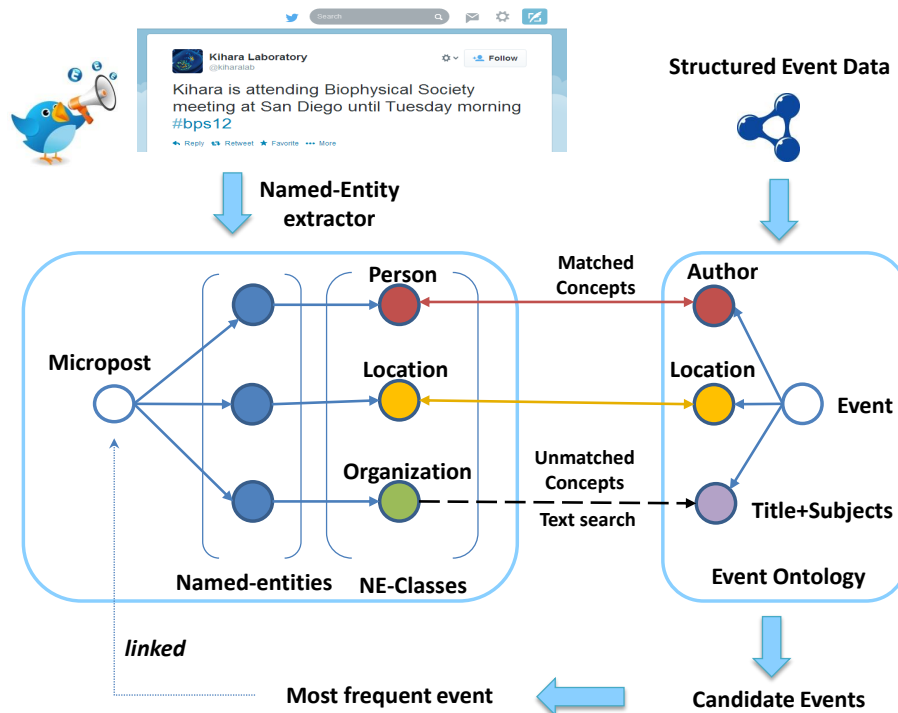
Search

Kihara Laboratory
@kiharalab

Follow

Kihara is attending Biophysical Society meeting at San Diego until Tuesday morning #bps12

Reply Retweet Favorite More

Structured Event Data

Named-Entity extractor

Person

Matched Concepts

Author

Micropost

Location

Location

Event

Organization

Unmatched Concepts

Text search

Title+Subjects

Named-entities

NE-Classes

Event Ontology

linked

Most frequent event

Candidate Events